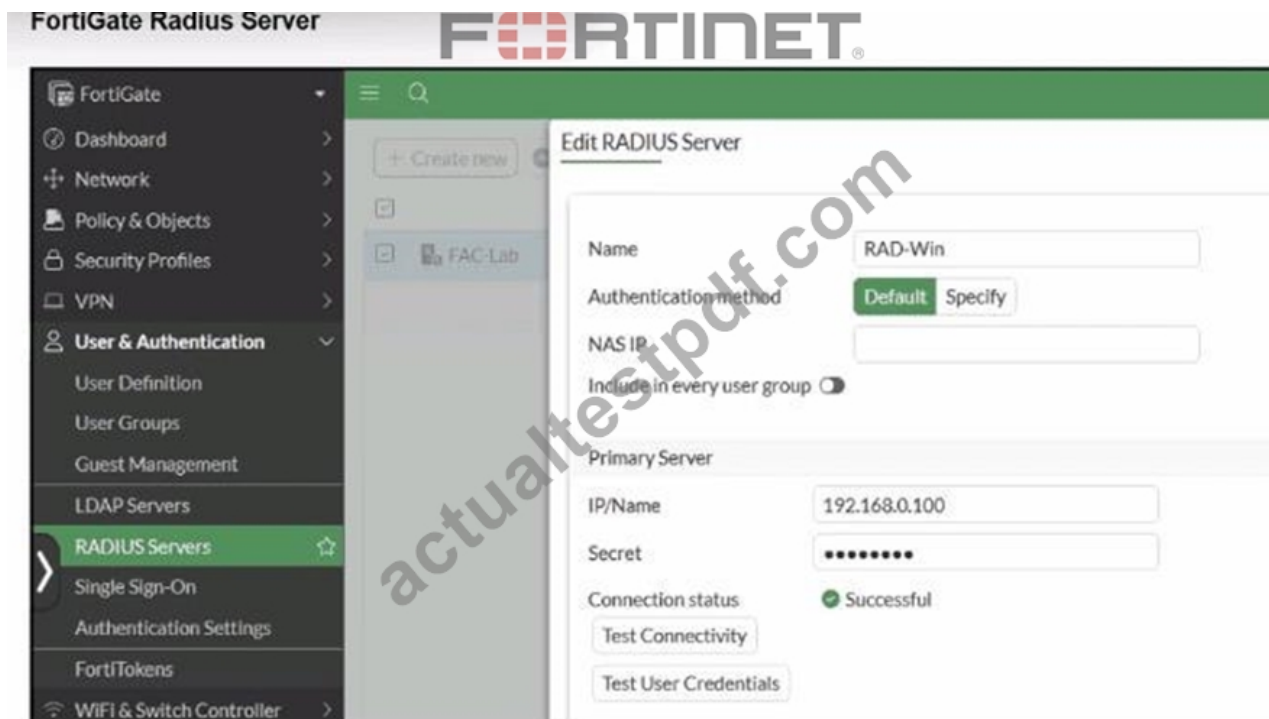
FortiGate Radius Server

FORTINET

FortiGate
Dashboard
Network
Policy & Objects
Security Profiles
VPN
User & Authentication
User Definition
User Groups
Guest Management
LDAP Servers
RADIUS Servers
Single Sign-On
Authentication Settings
FortiTokens
WiFi & Switch Controller

+ Create new
FAC-Lab

Edit RADIUS Server

Name RAD-Win
Authentication method Default Specify
NAS IP
Include in every user group

Primary Server
IP/Name 192.168.0.100
Secret ••••••••
Connection status Successful
Test Connectivity
Test User Credentials

actualtestpdf.com